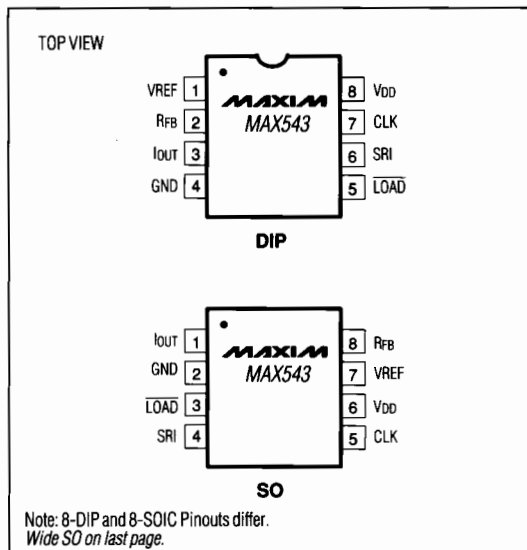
TOP VIEW

VREF 1
RFB 2
IOUT 3
GND 4

MAXIM
MAX543

8 VDD
7 CLK
6 SRI
5 $\overline{LOAD}$

DIP

IOUT 1
GND 2
$\overline{LOAD}$ 3
SRI 4

MAXIM
MAX543

8 RFB
7 VREF
6 VDD
5 CLK

SO

Note: 8-DIP and 8-SOIC Pinouts differ.
Wide SO on last page.